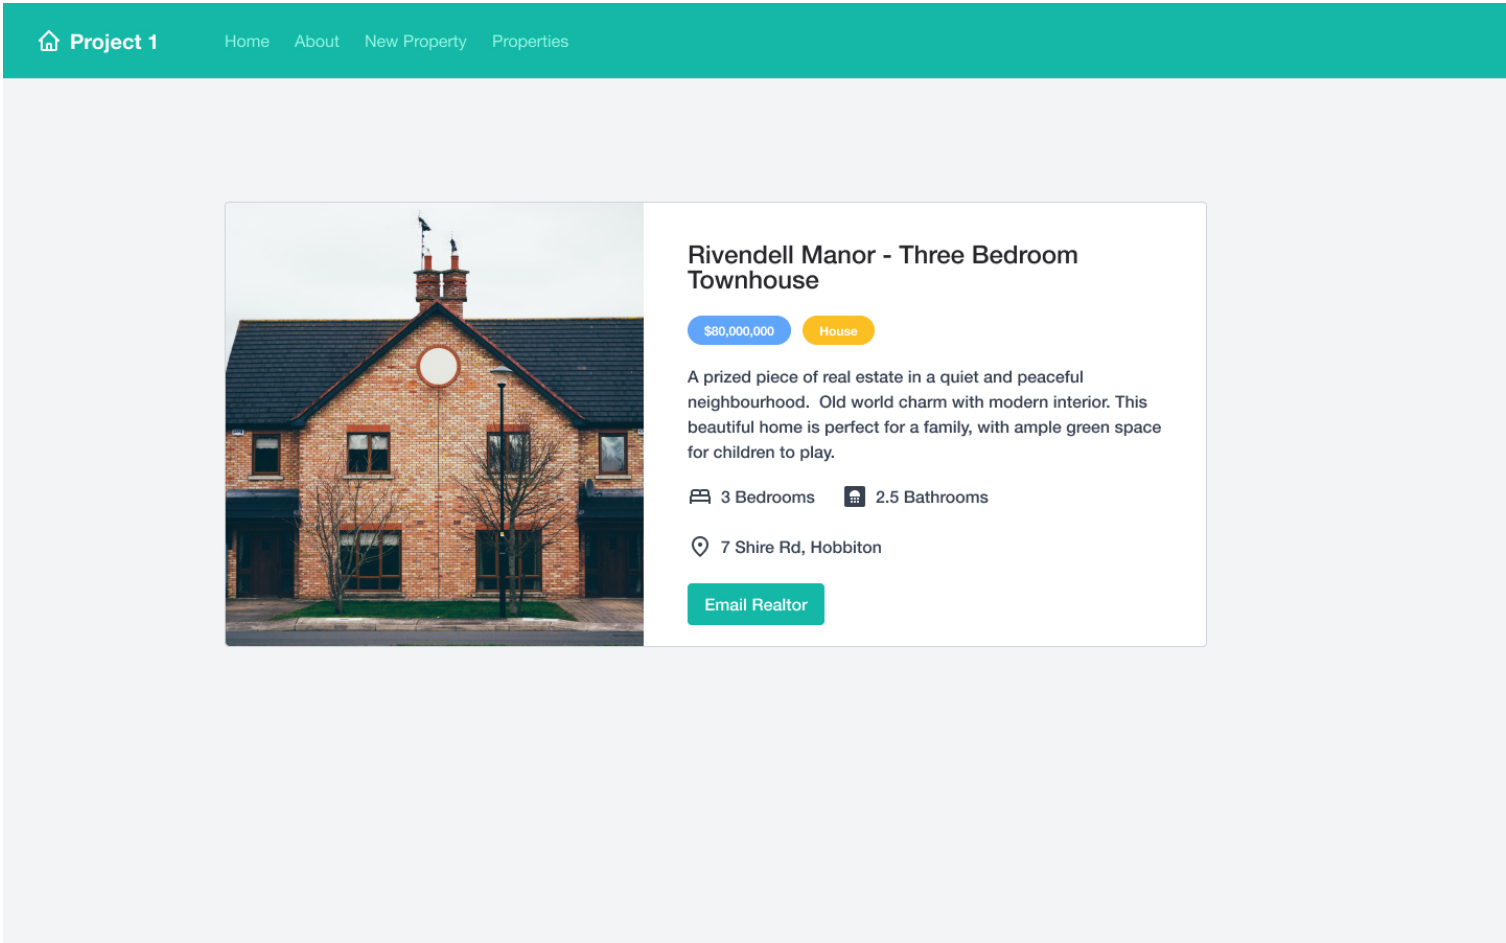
Project 1 Home About New Property Properties

Rivendell Manor - Three Bedroom Townhouse

$80,000,000 House

A prized piece of real estate in a quiet and peaceful neighbourhood. Old world charm with modern interior. This beautiful home is perfect for a family, with ample green space for children to play.

3 Bedrooms 2.5 Bathrooms

7 Shire Rd, Hobbiton

Email Realtor